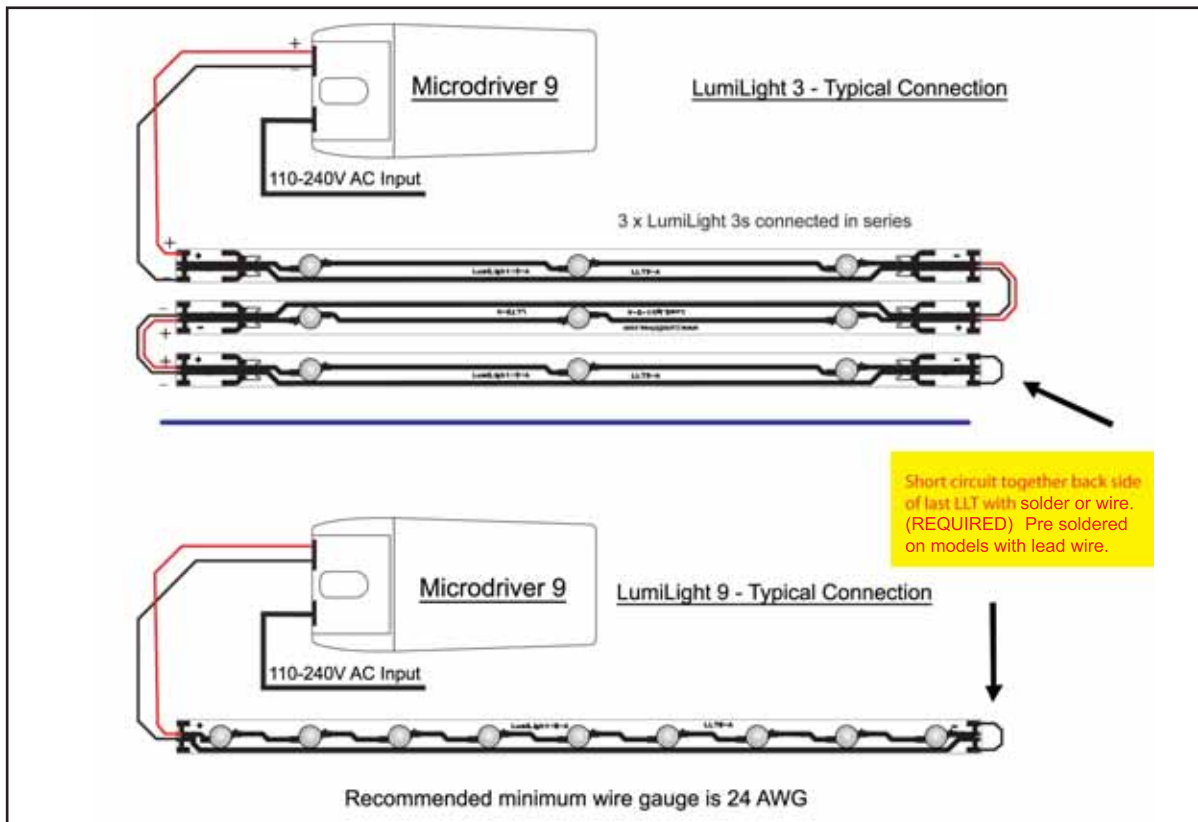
+
-
Microdriver 9

LumiLight 3 - Typical Connection

110-240V AC Input

3 x LumiLight 3s connected in series

+
+ -
LumiLight-3-A LLT3-A
-
-
+
+
-
+ -
LumiLight-3-A LLT3-A

Short circuit together back side of last LLT with solder or wire. (REQUIRED) Pre soldered on models with lead wire.

Microdriver 9

LumiLight 9 - Typical Connection

110-240V AC Input

+ LumiLight-9-A LLT9-A -

Recommended minimum wire gauge is 24 AWG